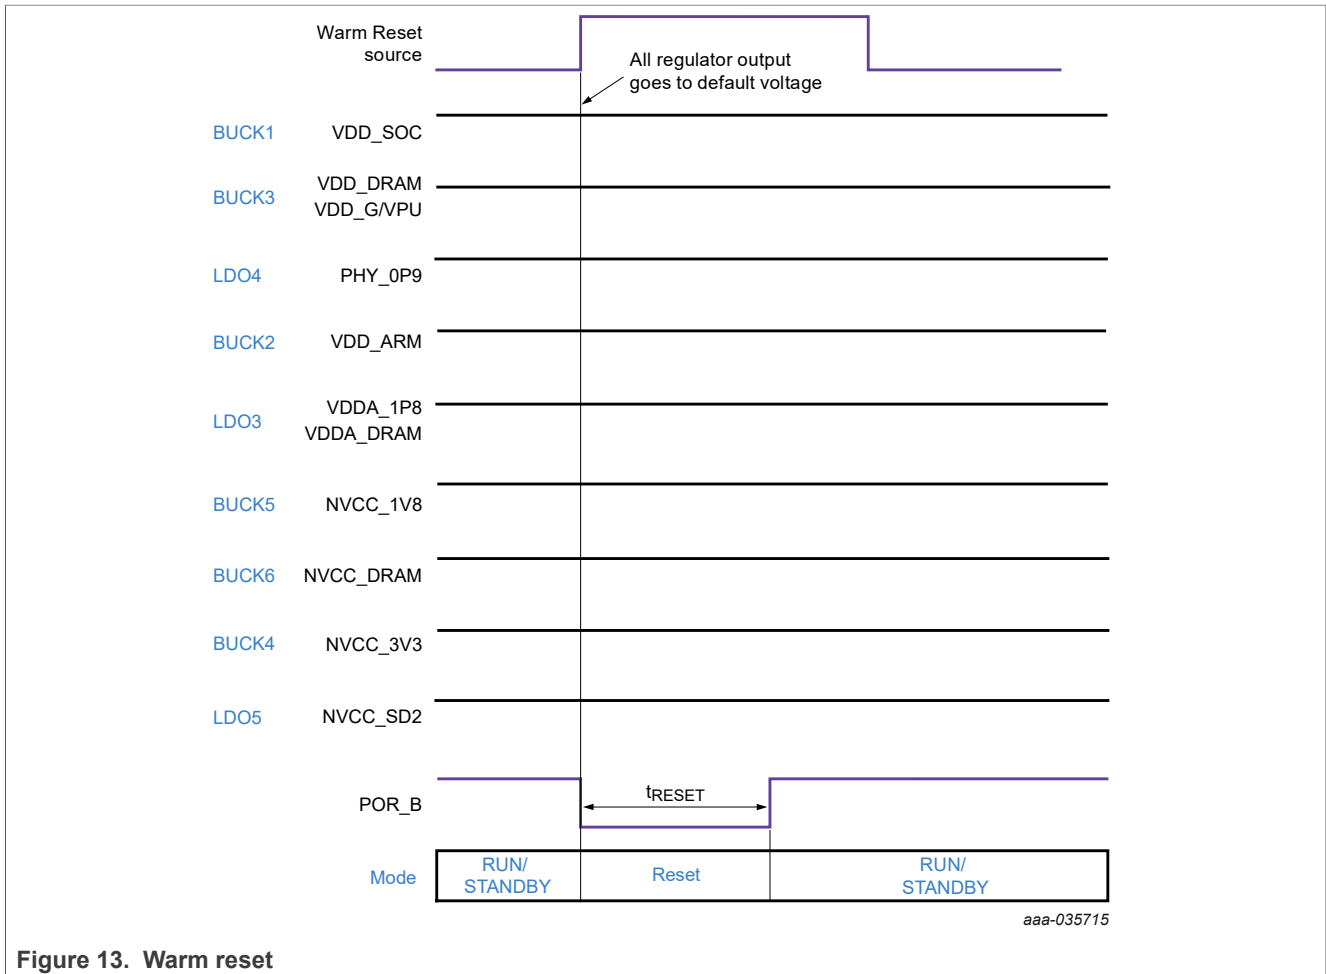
Warm Reset source

All regulator output goes to default voltage

BUCK1 VDD_SOC

BUCK3 VDD_DRAM VDD_G/VPU

LDO4 PHY_0P9

BUCK2 VDD_ARM

LDO3 VDDA_1P8 VDDA_DRAM

BUCK5 NVCC_1V8

BUCK6 NVCC_DRAM

BUCK4 NVCC_3V3

LDO5 NVCC_SD2

POR_B

$t_{RESET}$

Mode

| RUN/ STANDBY | Reset | RUN/ STANDBY |
|---|---|---|

aaa-035715

Figure 13. Warm reset